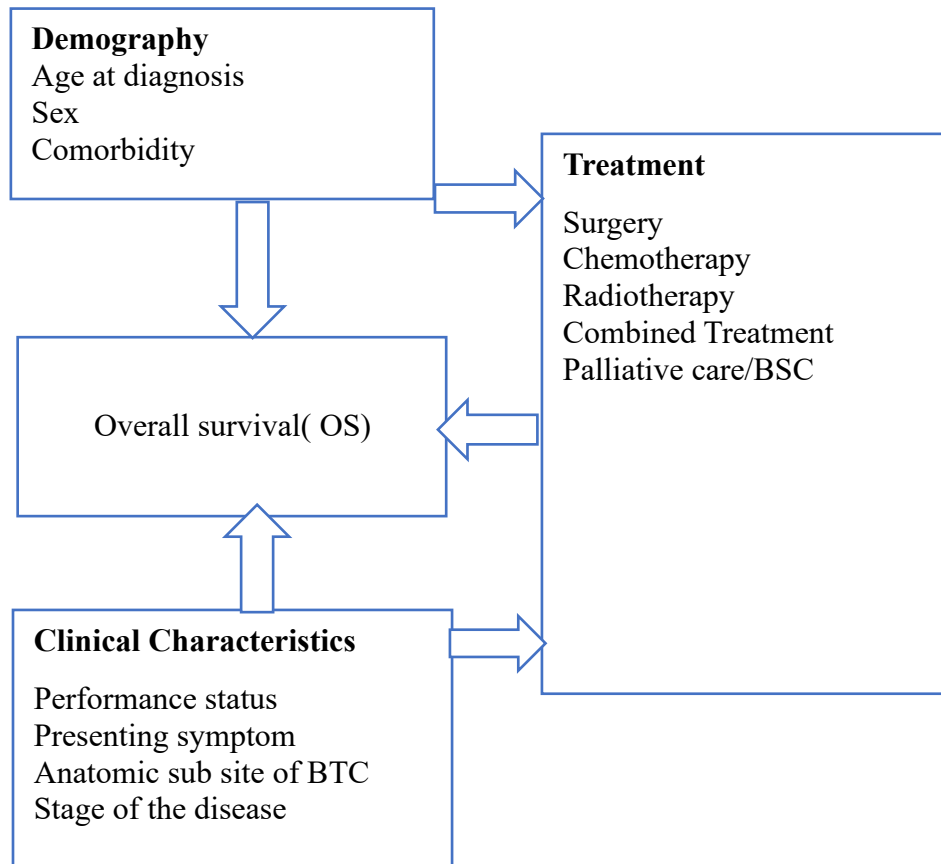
Demography
Age at diagnosis
Sex
Comorbidity

Treatment

Surgery
Chemotherapy
Radiotherapy
Combined Treatment
Palliative care/BSC

Overall survival( OS)

Clinical Characteristics

Performance status
Presenting symptom
Anatomic sub site of BTC
Stage of the disease